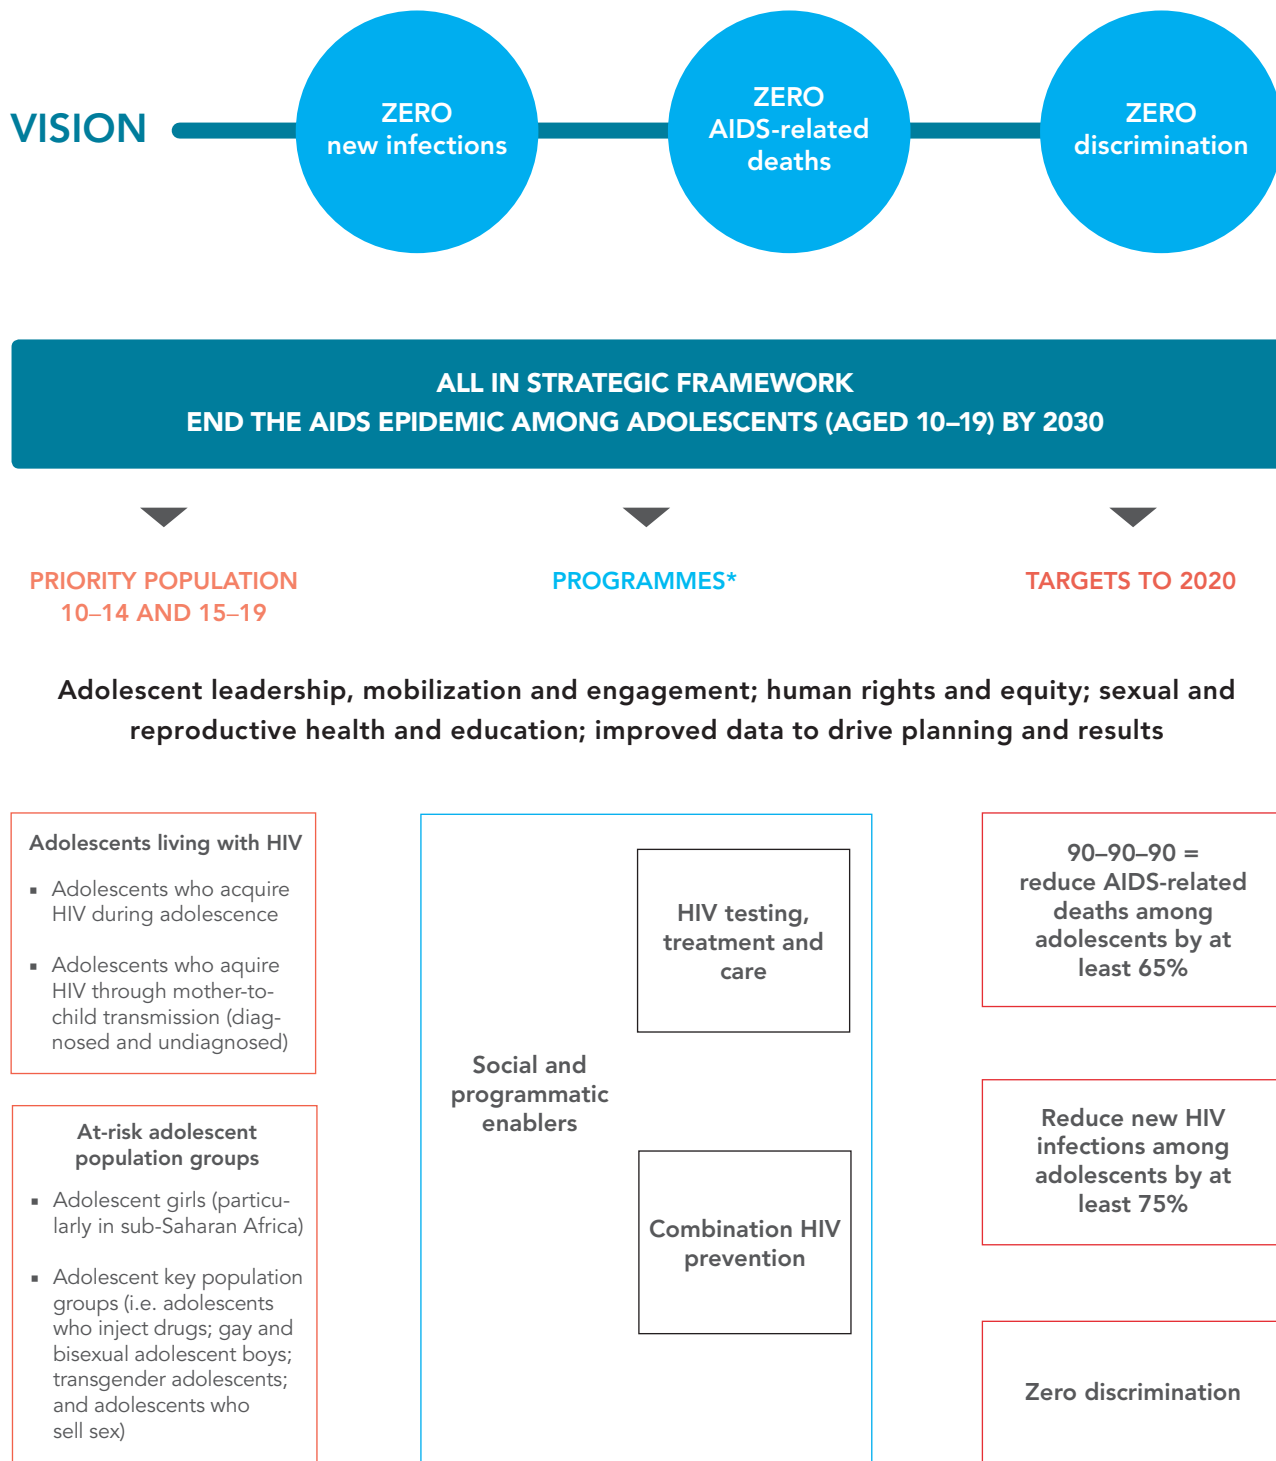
VISION

ZERO new infections

ZERO AIDS-related deaths

ZERO discrimination

ALL IN STRATEGIC FRAMEWORK
END THE AIDS EPIDEMIC AMONG ADOLESCENTS (AGED 10–19) BY 2030

PRIORITY POPULATION 10–14 AND 15–19

PROGRAMMES*

TARGETS TO 2020

Adolescent leadership, mobilization and engagement; human rights and equity; sexual and reproductive health and education; improved data to drive planning and results

Adolescents living with HIV

- Adolescents who acquire HIV during adolescence
- Adolescents who aquire HIV through mother-to-child transmission (diagnosed and undiagnosed)

At-risk adolescent population groups

- Adolescent girls (particularly in sub-Saharan Africa)
- Adolescent key population groups (i.e. adolescents who inject drugs; gay and bisexual adolescent boys; transgender adolescents; and adolescents who sell sex)

Social and programmatic enablers

HIV testing, treatment and care

Combination HIV prevention

90–90–90 = reduce AIDS-related deaths among adolescents by at least 65%

Reduce new HIV infections among adolescents by at least 75%

Zero discrimination